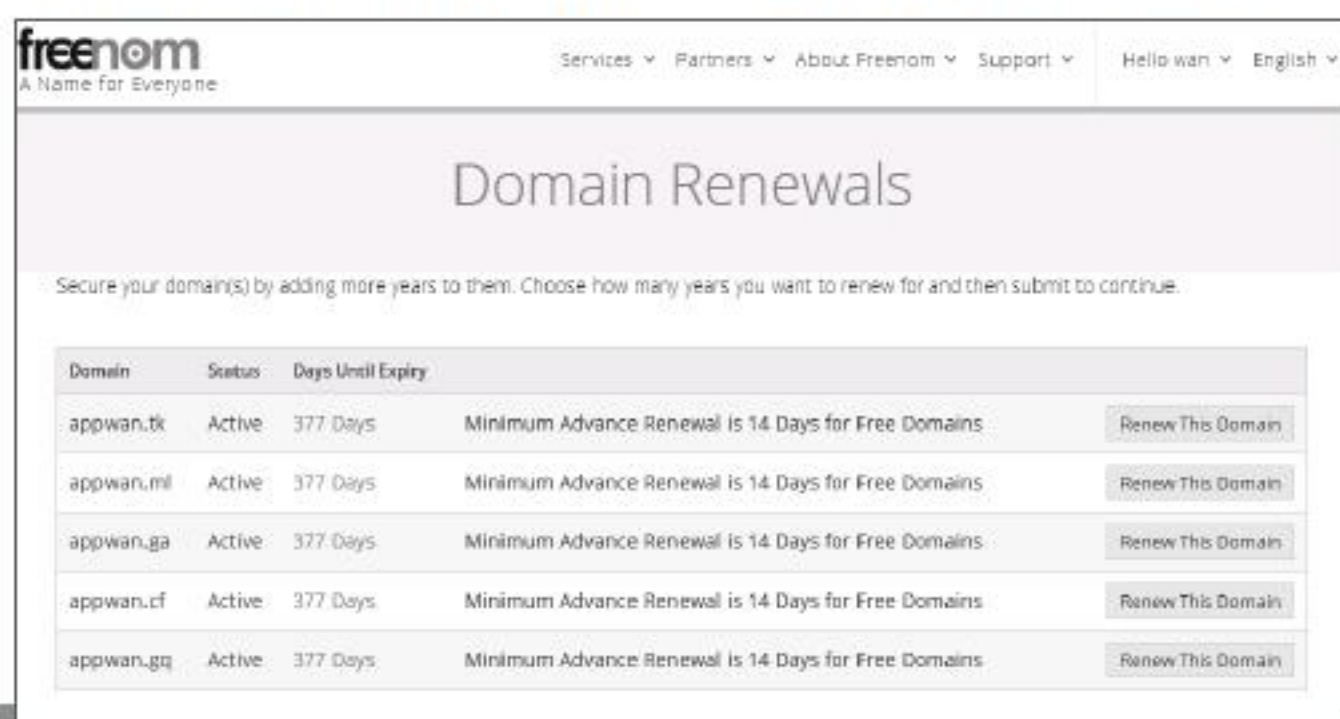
freenom
A Name for Everyone

Services ˅ Partners ˅ About Freenom ˅ Support ˅ Hello wan ˅ English ˅

Domain Renewals

Secure your domain(s) by adding more years to them. Choose how many years you want to renew for and then submit to continue.

| Domain | Status | Days Until Expiry | | |
|---|---|---|---|---|
| appwan.tk | Active | 377 Days | Minimum Advance Renewal is 14 Days for Free Domains | Renew This Domain |
| appwan.ml | Active | 377 Days | Minimum Advance Renewal is 14 Days for Free Domains | Renew This Domain |
| appwan.ga | Active | 377 Days | Minimum Advance Renewal is 14 Days for Free Domains | Renew This Domain |
| appwan.cf | Active | 377 Days | Minimum Advance Renewal is 14 Days for Free Domains | Renew This Domain |
| appwan.gq | Active | 377 Days | Minimum Advance Renewal is 14 Days for Free Domains | Renew This Domain |